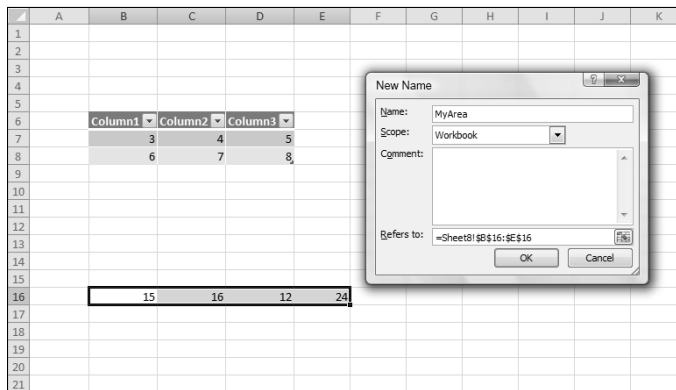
| | A | B | C | D | E | F | G | H | I | J | K |
|---|---|---|---|---|---|---|---|---|---|---|---|
| 1 | | | | | | | | | | | |
| 2 | | | | | | | | | | | |
| 3 | | | | | | | | | | | |
| 4 | | | | | | | | | | | |
| 5 | | | | | | | | | | | |
| 6 | | Column1 | Column2 | Column3 | | | | | | | |
| 7 | | 3 | 4 | 5 | | | | | | | |
| 8 | | 6 | 7 | 8 | | | | | | | |
| 9 | | | | | | | | | | | |
| 10 | | | | | | | | | | | |
| 11 | | | | | | | | | | | |
| 12 | | | | | | | | | | | |
| 13 | | | | | | | | | | | |
| 14 | | | | | | | | | | | |
| 15 | | | | | | | | | | | |
| 16 | | 15 | 16 | 12 | 24 | | | | | | |
| 17 | | | | | | | | | | | |
| 18 | | | | | | | | | | | |
| 19 | | | | | | | | | | | |
| 20 | | | | | | | | | | | |
| 21 | | | | | | | | | | | |

New Name

Name: MyArea

Scope: Workbook

Comment:

Refers to: =Sheet8!$B$16:$E$16

OK

Cancel